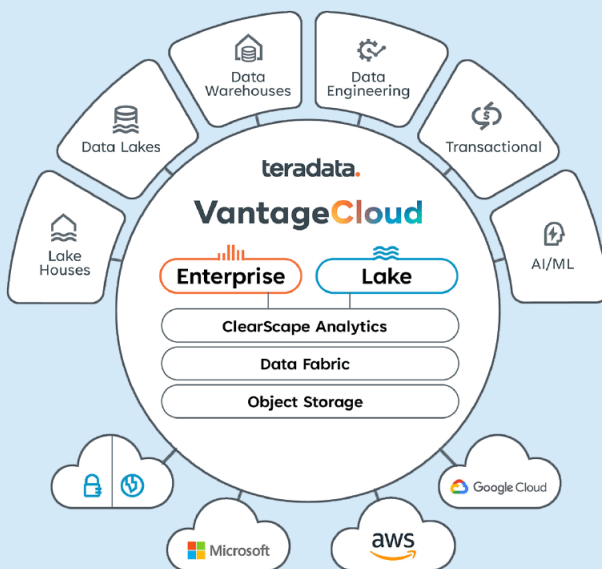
Data Warehouses

Data Engineering

Data Lakes

Transactional

Lake Houses

AI/ML

teradata.

VantageCloud

Enterprise

Lake

ClearScape Analytics

Data Fabric

Object Storage

Google Cloud

Microsoft

aws